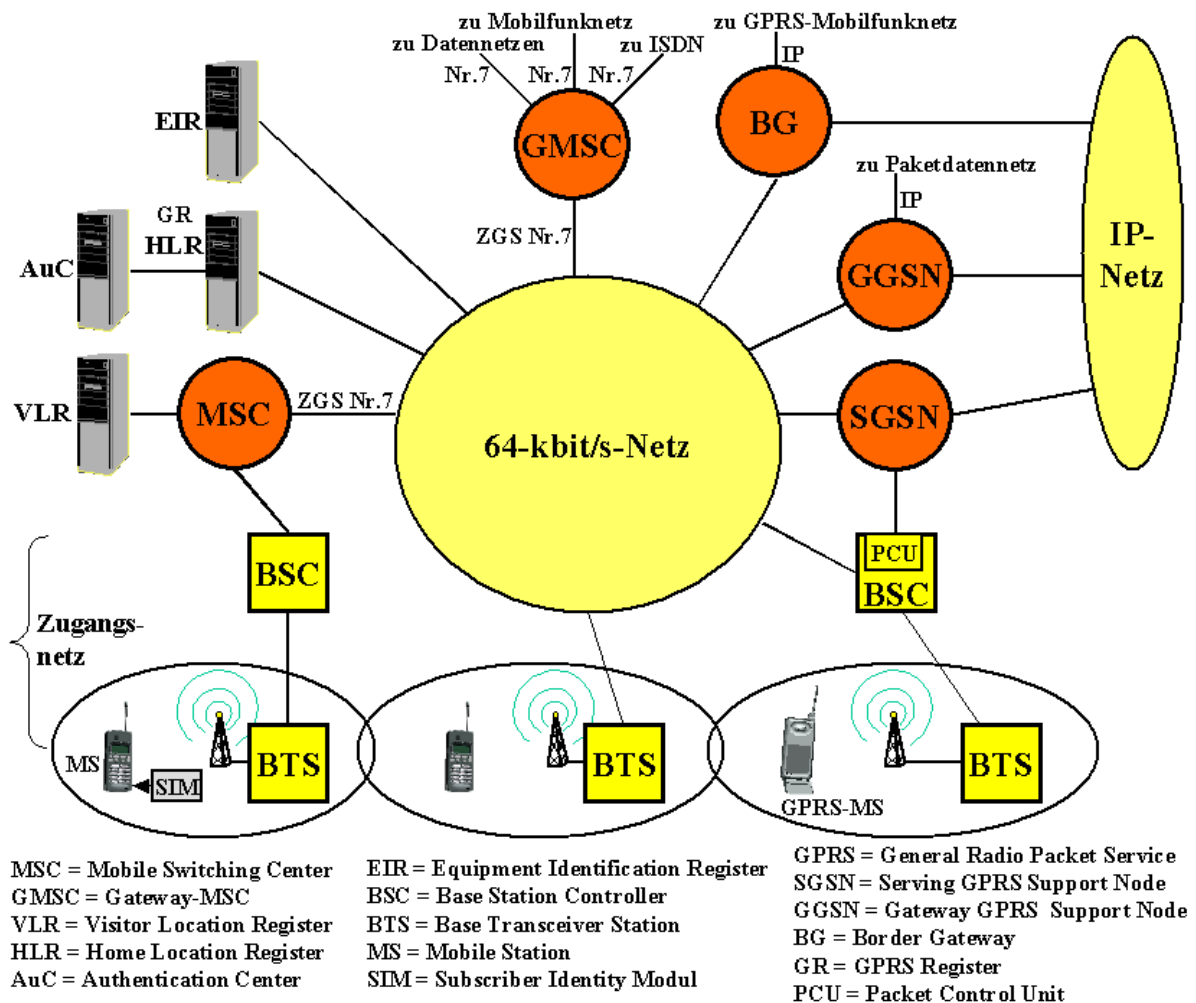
zu Mobilfunknetz
zu Datennetzen
zu ISDN
Nr.7 Nr.7 Nr.7
GMSC
zu GPRS-Mobilfunknetz
IP
BG
EIR
GR
HLR
AuC
ZGS Nr.7
zu Paketdatennetz
IP
GGSN
IP-Netz
VLR
MSC
ZGS Nr.7
64-kbit/s-Netz
SGSN
BSC
PCU
BSC
Zugangsnetz
MS
SIM
BTS
BTS
GPRS-MS
BTS

MSC = Mobile Switching Center
GMSC = Gateway-MSC
VLR = Visitor Location Register
HLR = Home Location Register
AuC = Authentication Center

EIR = Equipment Identification Register
BSC = Base Station Controller
BTS = Base Transceiver Station
MS = Mobile Station
SIM = Subscriber Identity Modul

GPRS = General Radio Packet Service
SGSN = Serving GPRS Support Node
GGSN = Gateway GPRS Support Node
BG = Border Gateway
GR = GPRS Register
PCU = Packet Control Unit